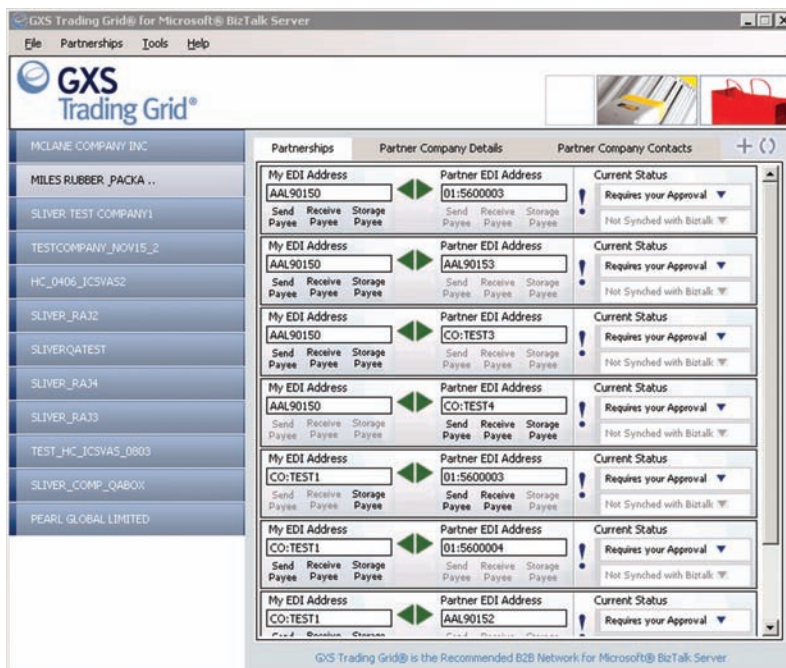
GXS Trading Grid® for Microsoft® BizTalk Server

File Partnerships Tools Help

GXS Trading Grid®

MCLANE COMPANY INC
MILES RUBBER ,PACKA ..
SLIVER TEST COMPANY1
TESTCOMPANY_NOV15_2
HC_0406_ICSVAS2
SLIVER_RAJ2
SLIVERQATEST
SLIVER_RAJ4
SLIVER_RAJ3
TEST_HC_ICSVAS_0803
SLIVER_COMP_QABOX
PEARL GLOBAL LIMITED

Partnerships | Partner Company Details | Partner Company Contacts

My EDI Address
AAL90150
Send Payee Receive Payee Storage Payee
Partner EDI Address
01:5600003
Send Payee Receive Payee Storage Payee
Current Status
Requires your Approval
Not Synched with Biztalk

My EDI Address
AAL90150
Send Payee Receive Payee Storage Payee
Partner EDI Address
AAL90153
Send Payee Receive Payee Storage Payee
Current Status
Requires your Approval
Not Synched with Biztalk

My EDI Address
AAL90150
Send Payee Receive Payee Storage Payee
Partner EDI Address
CO:TEST3
Send Payee Receive Payee Storage Payee
Current Status
Requires your Approval
Not Synched with Biztalk

My EDI Address
AAL90150
Send Payee Receive Payee Storage Payee
Partner EDI Address
CO:TEST4
Send Payee Receive Payee Storage Payee
Current Status
Requires your Approval
Not Synched with Biztalk

My EDI Address
CO:TEST1
Send Payee Receive Payee Storage Payee
Partner EDI Address
01:5600003
Send Payee Receive Payee Storage Payee
Current Status
Requires your Approval
Not Synched with Biztalk

My EDI Address
CO:TEST1
Send Payee Receive Payee Storage Payee
Partner EDI Address
01:5600004
Send Payee Receive Payee Storage Payee
Current Status
Requires your Approval
Not Synched with Biztalk

My EDI Address
CO:TEST1
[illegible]
Partner EDI Address
AAL90152
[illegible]
Current Status
Requires your Approval

GXS Trading Grid® is the Recommended B2B Network for Microsoft® BizTalk Server